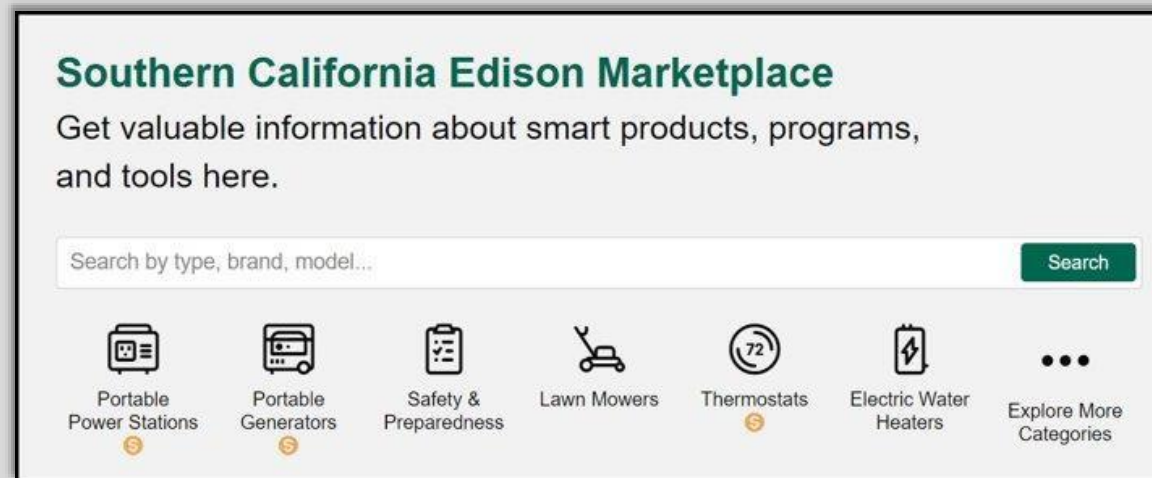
Southern California Edison Marketplace

Get valuable information about smart products, programs, and tools here.

Search by type, brand, model...

Search

Portable Power Stations

Portable Generators

Safety & Preparedness

Lawn Mowers

72

Thermostats

Electric Water Heaters

Explore More Categories